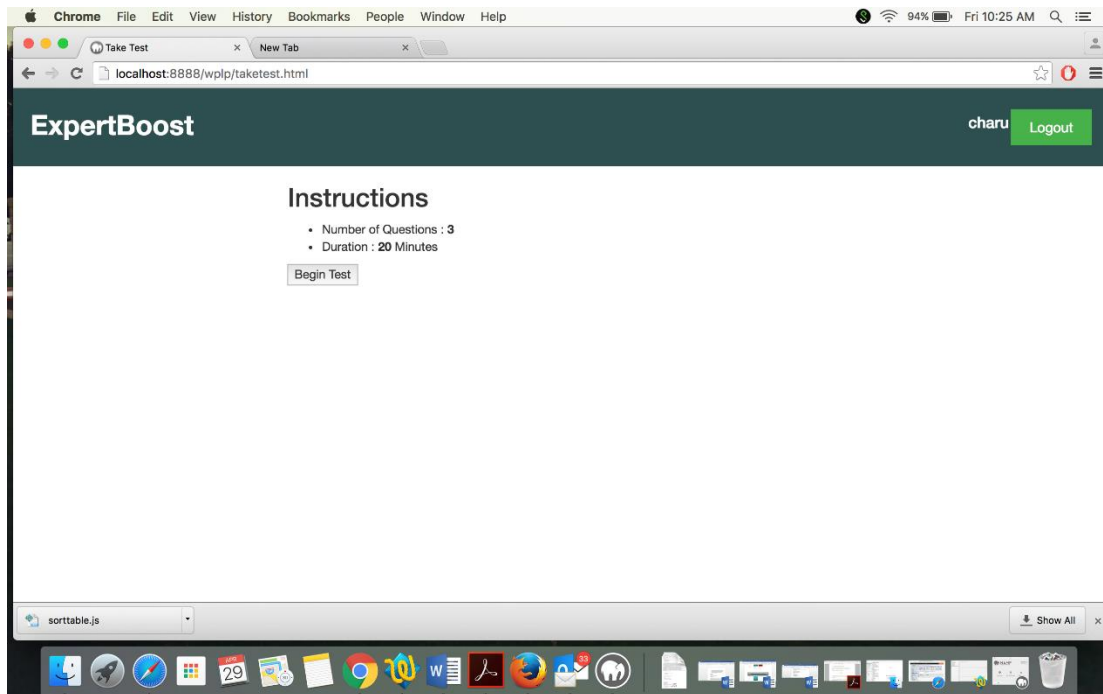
Chrome File Edit View History Bookmarks People Window Help

94% Fri 10:25 AM

Take Test ×
New Tab ×

localhost:8888/wplp/taketest.html

ExpertBoost

charu Logout

Instructions

- Number of Questions : **3**
- Duration : **20** Minutes

Begin Test

sorttable.js

Show All ×

29

33